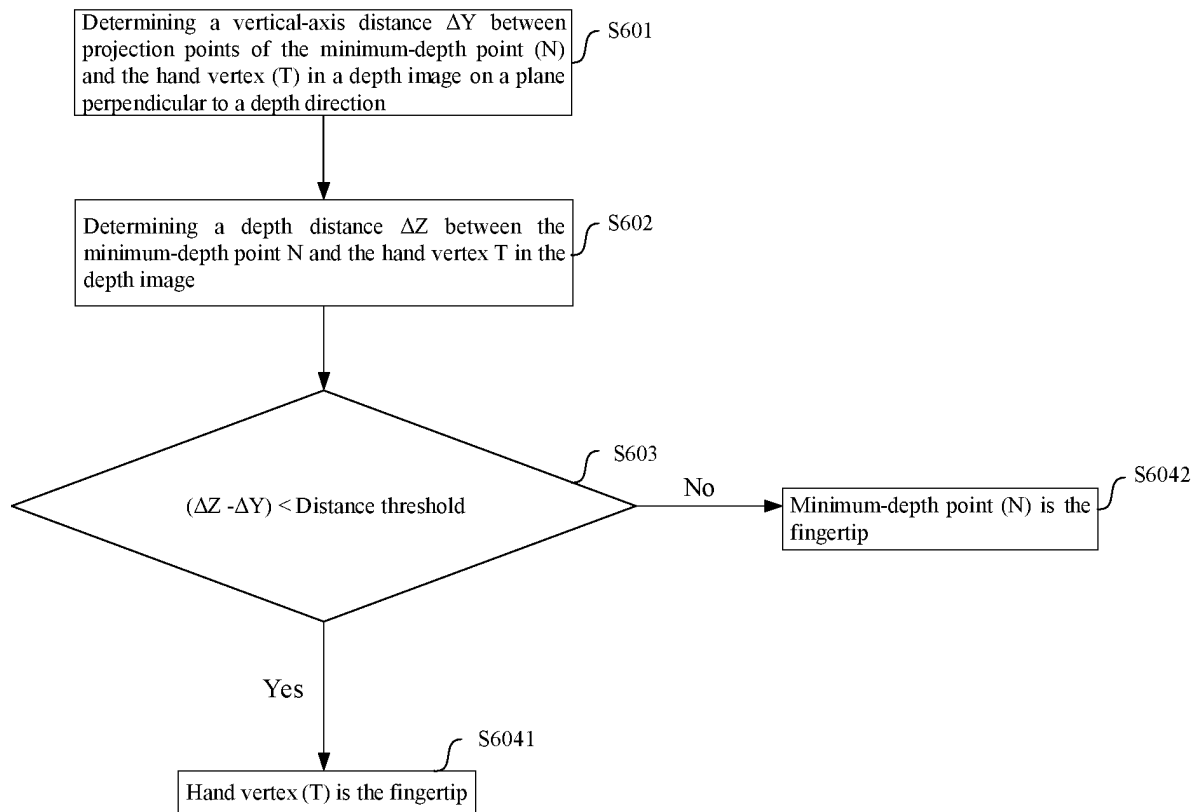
Determining a vertical-axis distance $\Delta Y$ between projection points of the minimum-depth point (N) and the hand vertex (T) in a depth image on a plane perpendicular to a depth direction

S601

Determining a depth distance $\Delta Z$ between the minimum-depth point N and the hand vertex T in the depth image

S602

S603

$(\Delta Z - \Delta Y) <$ Distance threshold

No

Minimum-depth point (N) is the fingertip

S6042

Yes

S6041

Hand vertex (T) is the fingertip